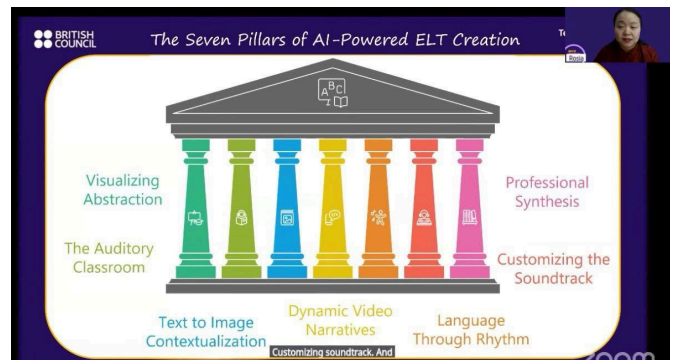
BRITISH COUNCIL

The Seven Pillars of AI-Powered ELT Creation

Te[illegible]

Rosie

$A^{B}C$

Visualizing Abstraction

The Auditory Classroom

Text to Image Contextualization

Dynamic Video Narratives

Language Through Rhythm

Customizing the Soundtrack

Professional Synthesis

Customizing soundtrack. And

zoom